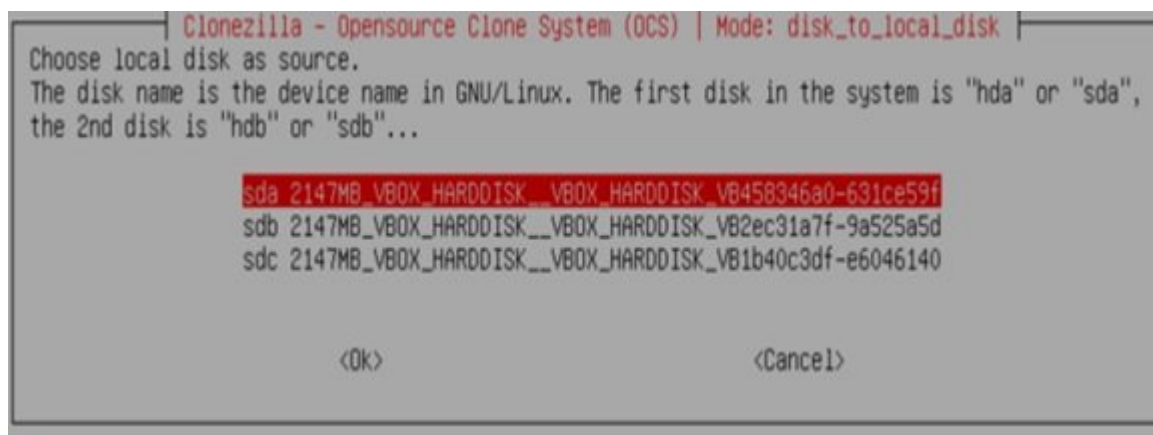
Clonezilla - Opensource Clone System (OCS) | Mode: disk_to_local_disk

Choose local disk as source.
The disk name is the device name in GNU/Linux. The first disk in the system is "hda" or "sda", the 2nd disk is "hdb" or "sdb"...

sda 2147MB_VBOX_HARDDISK__VBOX_HARDDISK_VB458346a0-631ce59f
sdb 2147MB_VBOX_HARDDISK__VBOX_HARDDISK_VB2ec31a7f-9a525a5d
sdc 2147MB_VBOX_HARDDISK__VBOX_HARDDISK_VB1b40c3df-e6046140

<Ok> <Cancel>